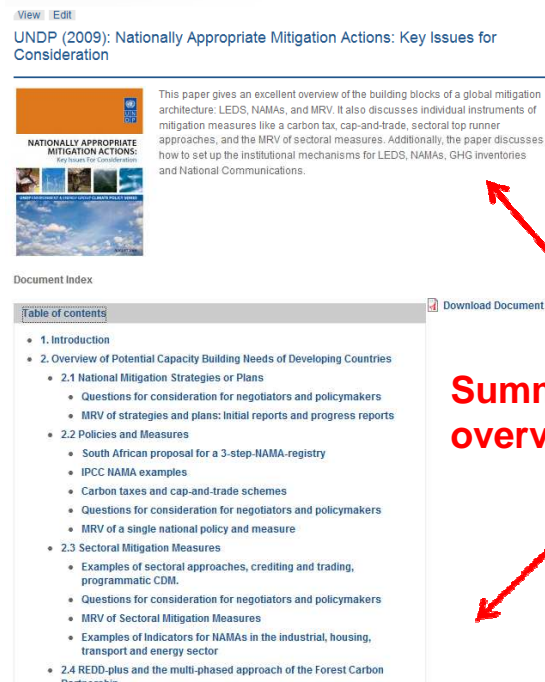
View Edit

UNDP (2009): Nationally Appropriate Mitigation Actions: Key Issues for Consideration

UNDP

NATIONALLY APPROPRIATE MITIGATION ACTIONS: Key Issues For Consideration

This paper gives an excellent overview of the building blocks of a global mitigation architecture: LEDS, NAMAs, and MRV. It also discusses individual instruments of mitigation measures like a carbon tax, cap-and-trade, sectoral top runner approaches, and the MRV of sectoral measures. Additionally, the paper discusses how to set up the institutional mechanisms for LEDS, NAMAs, GHG inventories and National Communications.

Document Index

Download Document

Table of contents

- 1. Introduction
- 2. Overview of Potential Capacity Building Needs of Developing Countries
  - 2.1 National Mitigation Strategies or Plans
    - Questions for consideration for negotiators and policymakers
    - MRV of strategies and plans: Initial reports and progress reports
  - 2.2 Policies and Measures
    - South African proposal for a 3-step-NAMA-registry
    - IPCC NAMA examples
    - Carbon taxes and cap-and-trade schemes
    - Questions for consideration for negotiators and policymakers
    - MRV of a single national policy and measure
  - 2.3 Sectoral Mitigation Measures
    - Examples of sectoral approaches, crediting and trading, programmatic CDM.
    - Questions for consideration for negotiators and policymakers
    - MRV of Sectoral Mitigation Measures
    - Examples of Indicators for NAMAs in the industrial, housing, transport and energy sector
  - 2.4 REDD-plus and the multi-phased approach of the Forest Carbon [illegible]

Sumn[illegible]
overv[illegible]